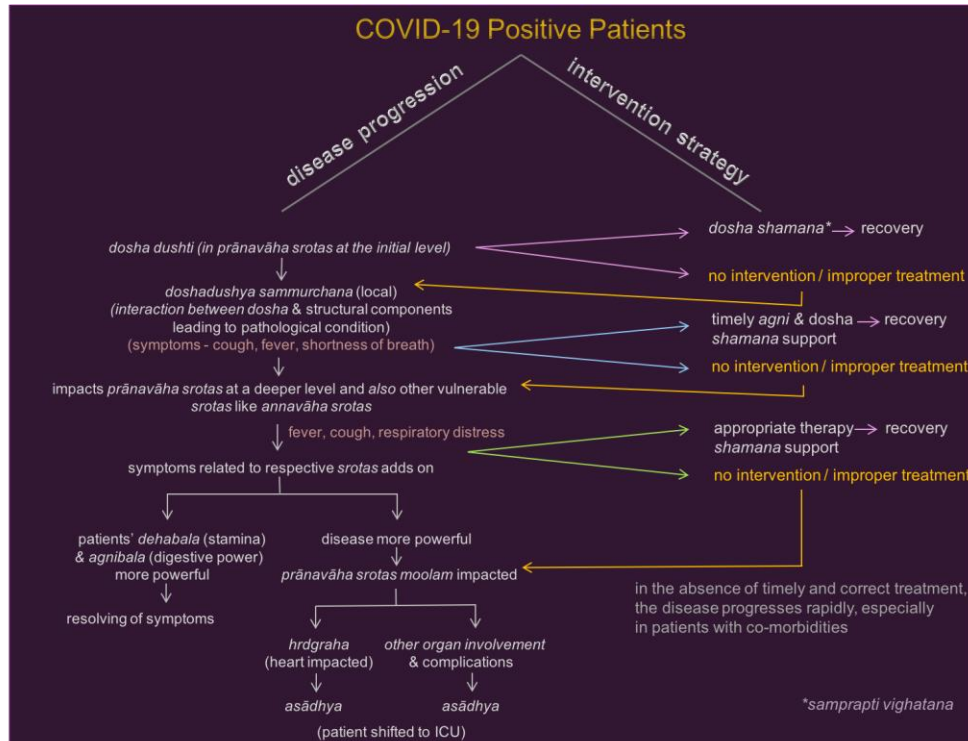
COVID-19 Positive Patients

disease progression

intervention strategy

dosha dushti (in prānavāha srotas at the initial level)

dosha shamana* recovery

no intervention / improper treatment

doshadushya sammurchana (local) (interaction between dosha & structural components leading to pathological condition) (symptoms - cough, fever, shortness of breath)

timely agni & dosha shamana support recovery

no intervention / improper treatment

impacts prānavāha srotas at a deeper level and also other vulnerable srotas like annavāha srotas

fever, cough, respiratory distress

appropriate therapy shamana support recovery

symptoms related to respective srotas adds on

no intervention / improper treatment

patients' dehabala (stamina) & agnibala (digestive power) more powerful

resolving of symptoms

disease more powerful

prānavāha srotas moolam impacted

in the absence of timely and correct treatment, the disease progresses rapidly, especially in patients with co-morbidities

hrdgraha (heart impacted)

asādhya

other organ involvement & complications

asādhya

(patient shifted to ICU)

*samprapti vighatana